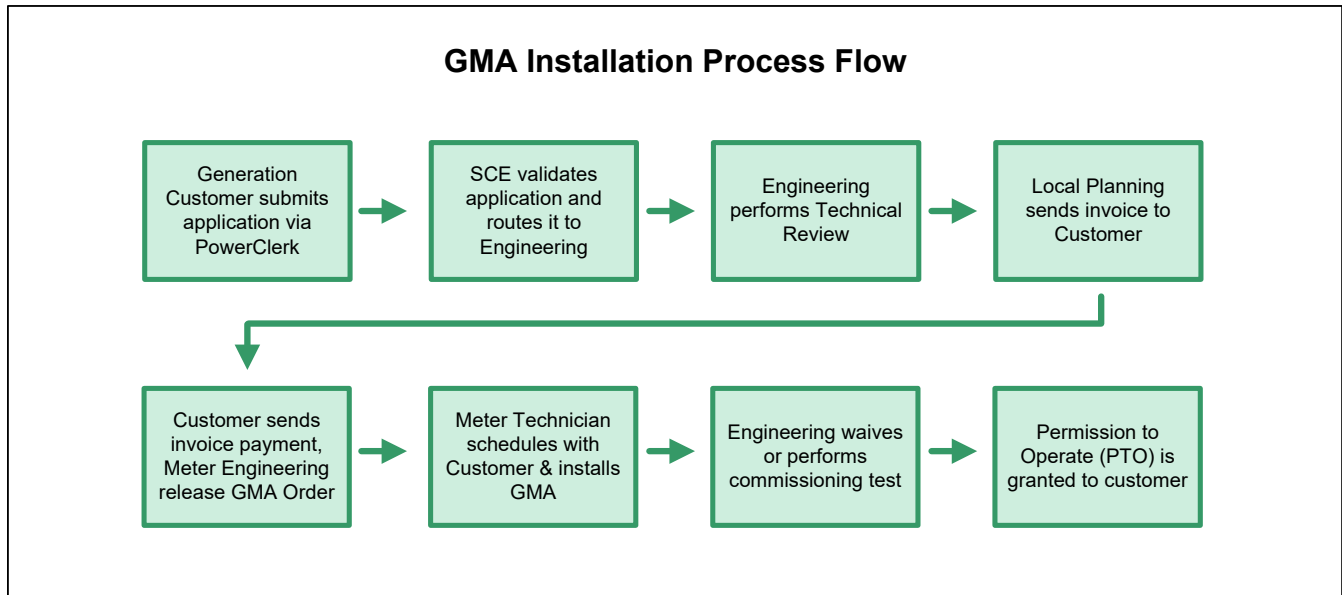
GMA Installation Process Flow

Generation Customer submits application via PowerClerk

SCE validates application and routes it to Engineering

Engineering performs Technical Review

Local Planning sends invoice to Customer

Customer sends invoice payment, Meter Engineering release GMA Order

Meter Technician schedules with Customer & installs GMA

Engineering waives or performs commissioning test

Permission to Operate (PTO) is granted to customer